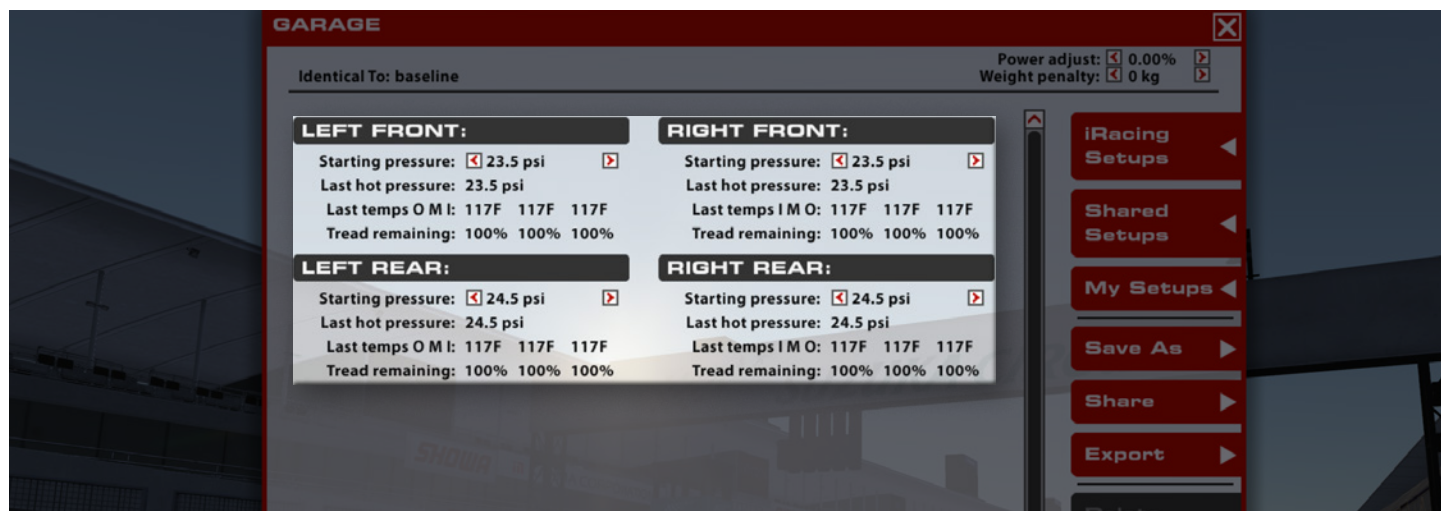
GARAGE

Identical To: baseline

Power adjust: 0.00%
Weight penalty: 0 kg

LEFT FRONT:
Starting pressure: 23.5 psi
Last hot pressure: 23.5 psi
Last temps O M I: 117F 117F 117F
Tread remaining: 100% 100% 100%

RIGHT FRONT:
Starting pressure: 23.5 psi
Last hot pressure: 23.5 psi
Last temps I M O: 117F 117F 117F
Tread remaining: 100% 100% 100%

LEFT REAR:
Starting pressure: 24.5 psi
Last hot pressure: 24.5 psi
Last temps O M I: 117F 117F 117F
Tread remaining: 100% 100% 100%

RIGHT REAR:
Starting pressure: 24.5 psi
Last hot pressure: 24.5 psi
Last temps I M O: 117F 117F 117F
Tread remaining: 100% 100% 100%

iRacing Setups
Shared Setups
My Setups
Save As
Share
Export